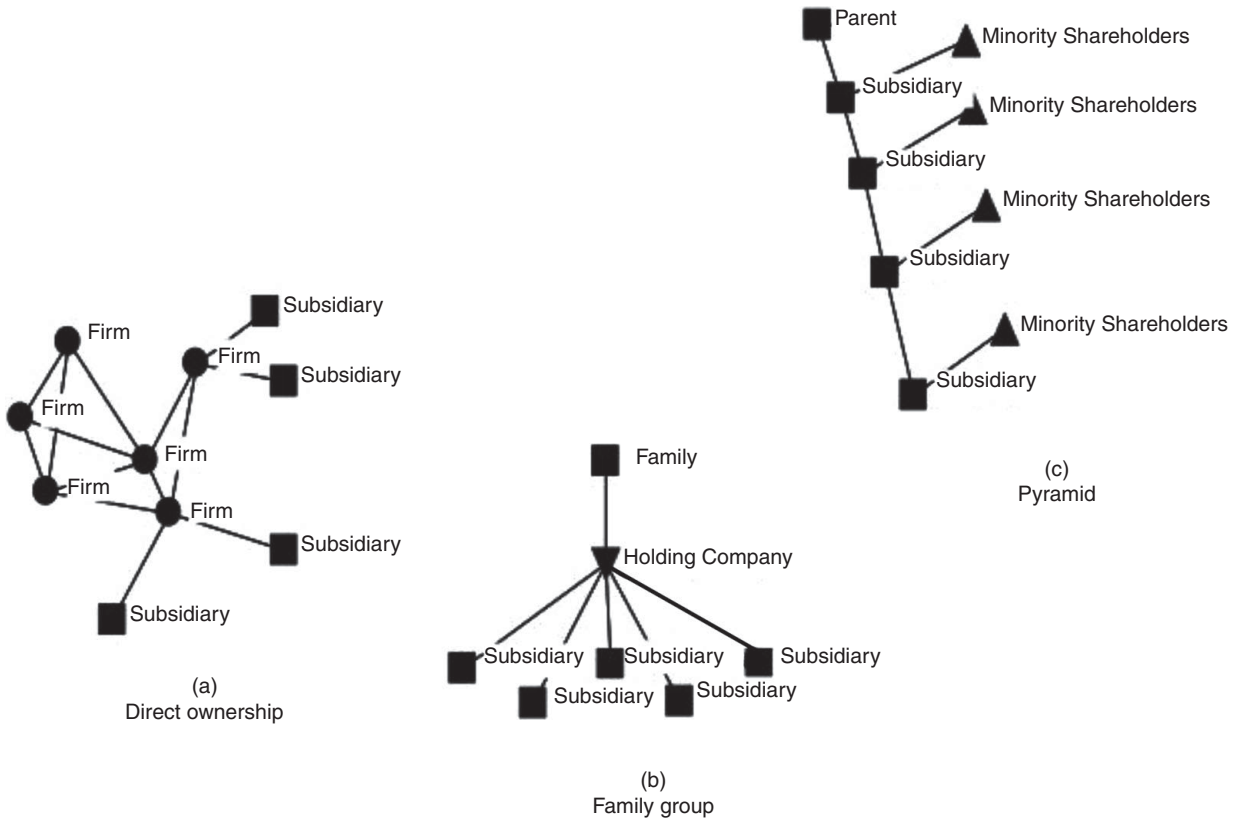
Parent
Minority Shareholders
Subsidiary
Minority Shareholders
Subsidiary
Minority Shareholders
Subsidiary
Minority Shareholders
Subsidiary

(c)
Pyramid

Subsidiary
Firm
Firm
Subsidiary
Firm
Firm
Firm
Firm
Subsidiary
Subsidiary

(a)
Direct ownership

Family
Holding Company
Subsidiary
Subsidiary
Subsidiary
Subsidiary
Subsidiary

(b)
Family group